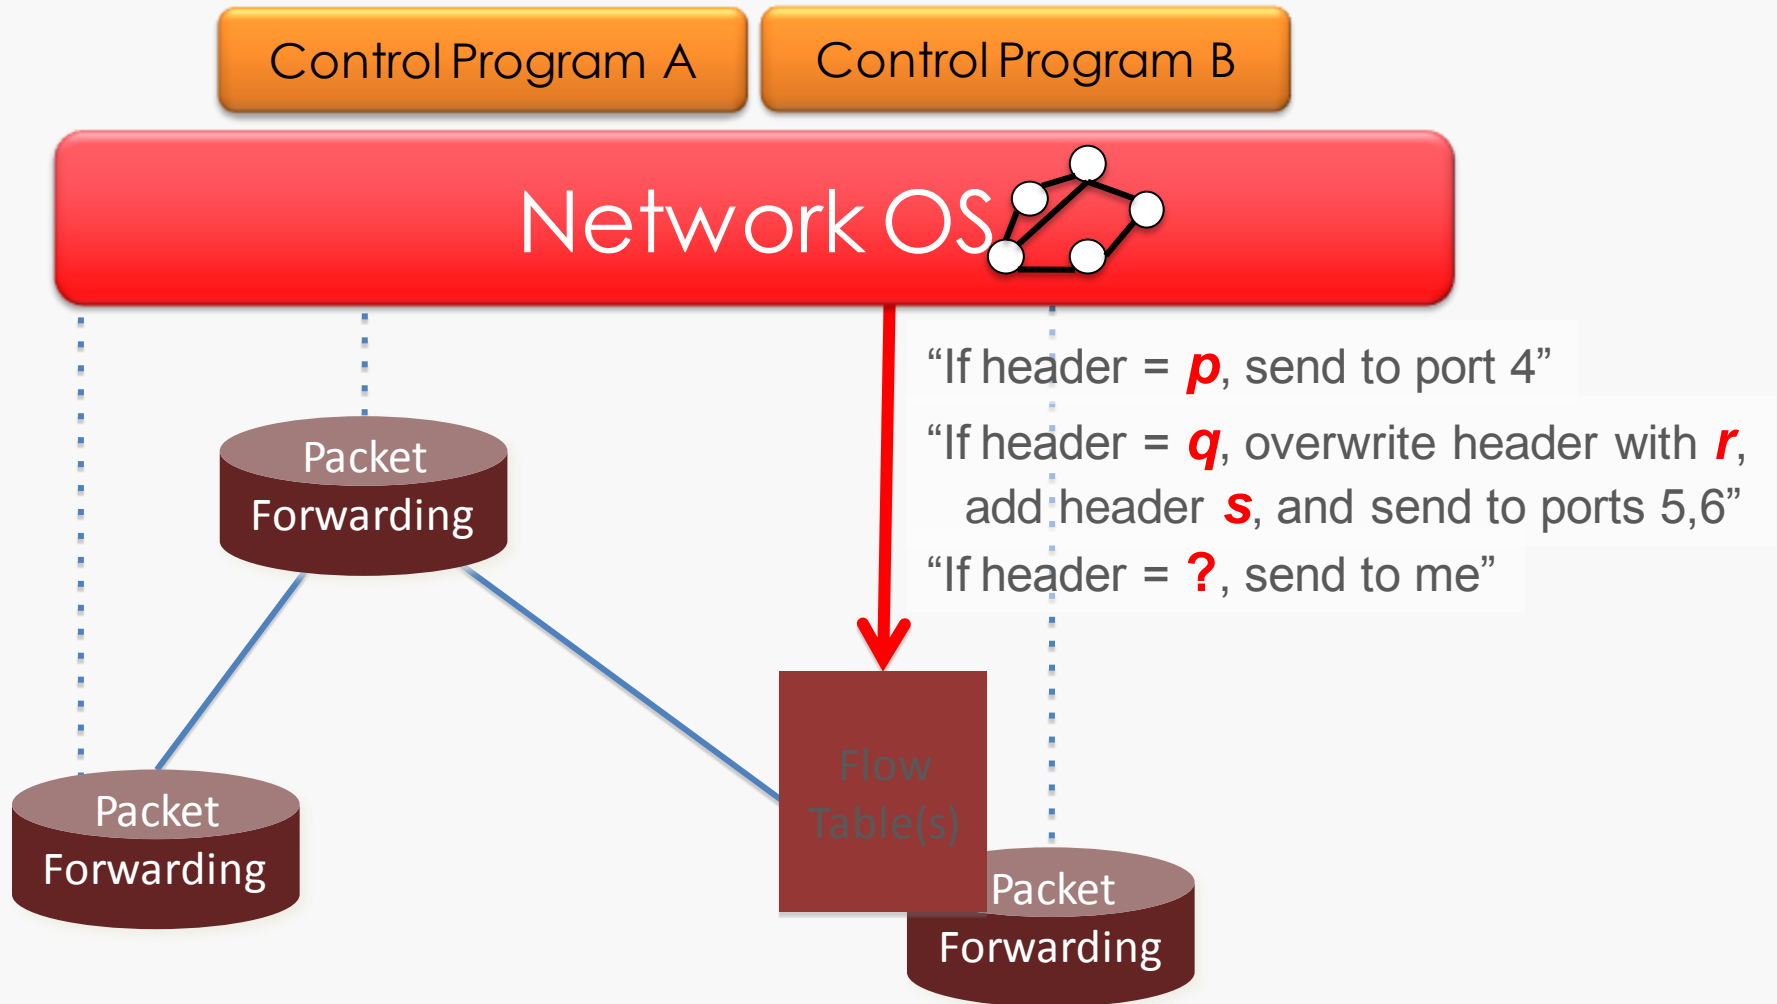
Control Program A

Control Program B

Network OS

"If header = p, send to port 4"

"If header = q, overwrite header with r, add header s, and send to ports 5,6"

"If header = ?, send to me"

Packet Forwarding

Packet Forwarding

Flow Table(s)

Packet Forwarding